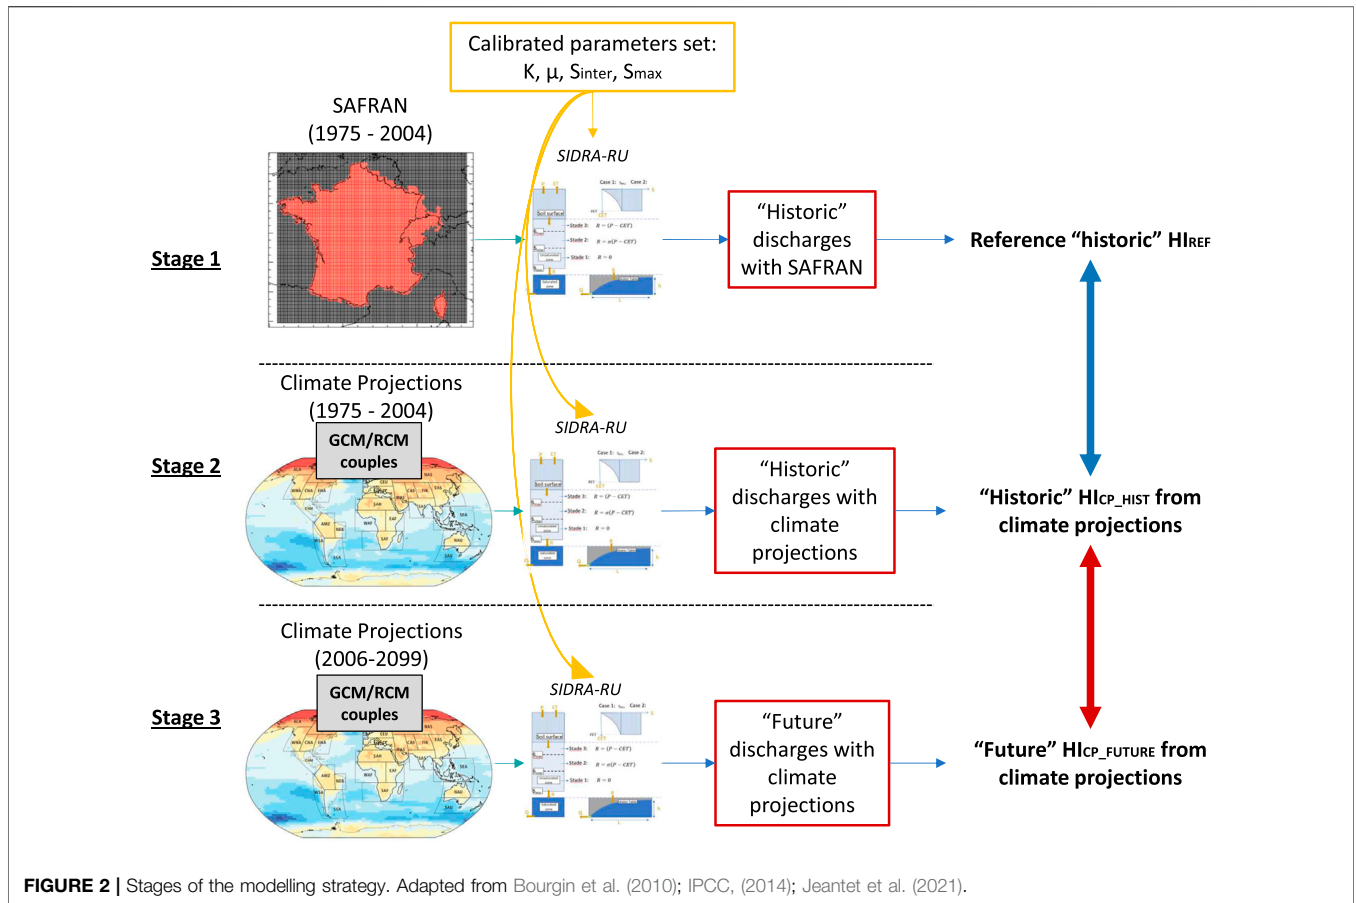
Calibrated parameters set:
K, μ, $S_{inter}$, $S_{max}$

SAFRAN
(1975 - 2004)

SIDRA-RU

Stage 1

"Historic" discharges with SAFRAN

Reference "historic" $HI_{REF}$

Climate Projections
(1975 - 2004)

GCM/RCM couples

SIDRA-RU

Stage 2

"Historic" discharges with climate projections

"Historic" $HI_{CP\_HIST}$ from climate projections

Climate Projections
(2006-2099)

GCM/RCM couples

SIDRA-RU

Stage 3

"Future" discharges with climate projections

"Future" $HI_{CP\_FUTURE}$ from climate projections

FIGURE 2 | Stages of the modelling strategy. Adapted from Bourgin et al. (2010); IPCC, (2014); Jeantet et al. (2021).